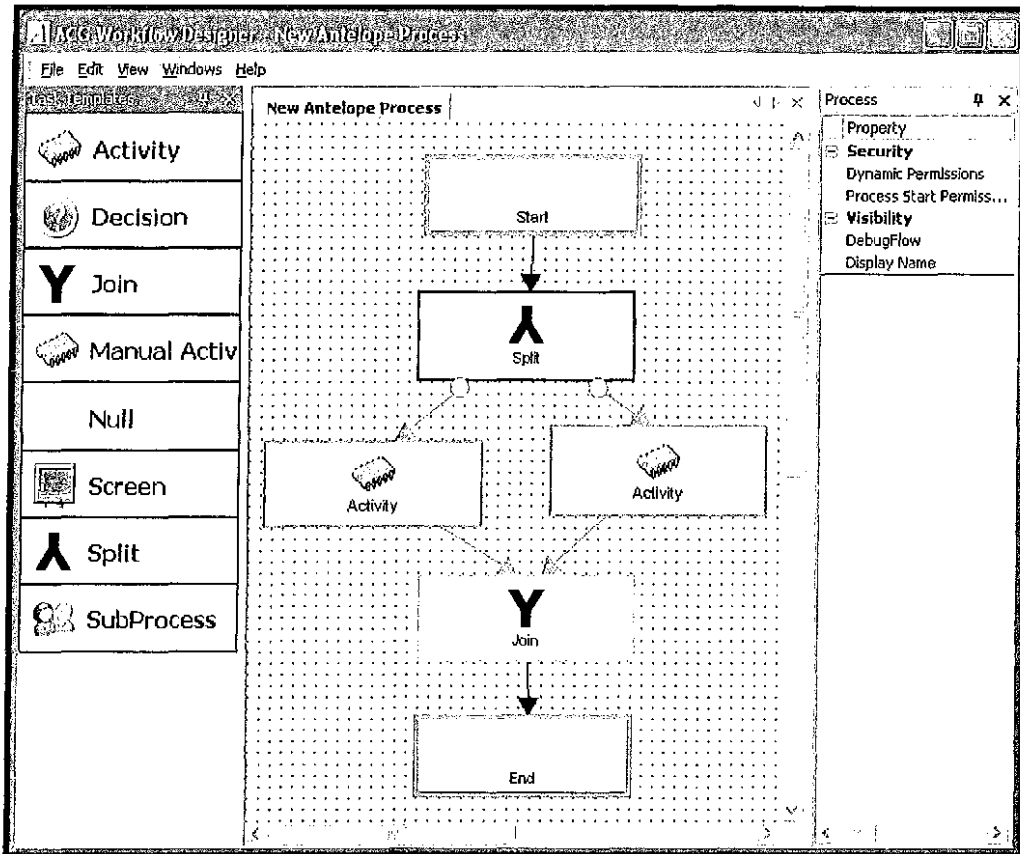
ACG Workflow Designer - New Antelope Process

File Edit View Windows Help

Task Templates

Activity

Decision

Join

Manual Activ

Null

Screen

Split

SubProcess

New Antelope Process

Start

Split

Activity

Activity

Join

End

Process

Property

Security

Dynamic Permissions

Process Start Permiss...

Visibility

DebugFlow

Display Name